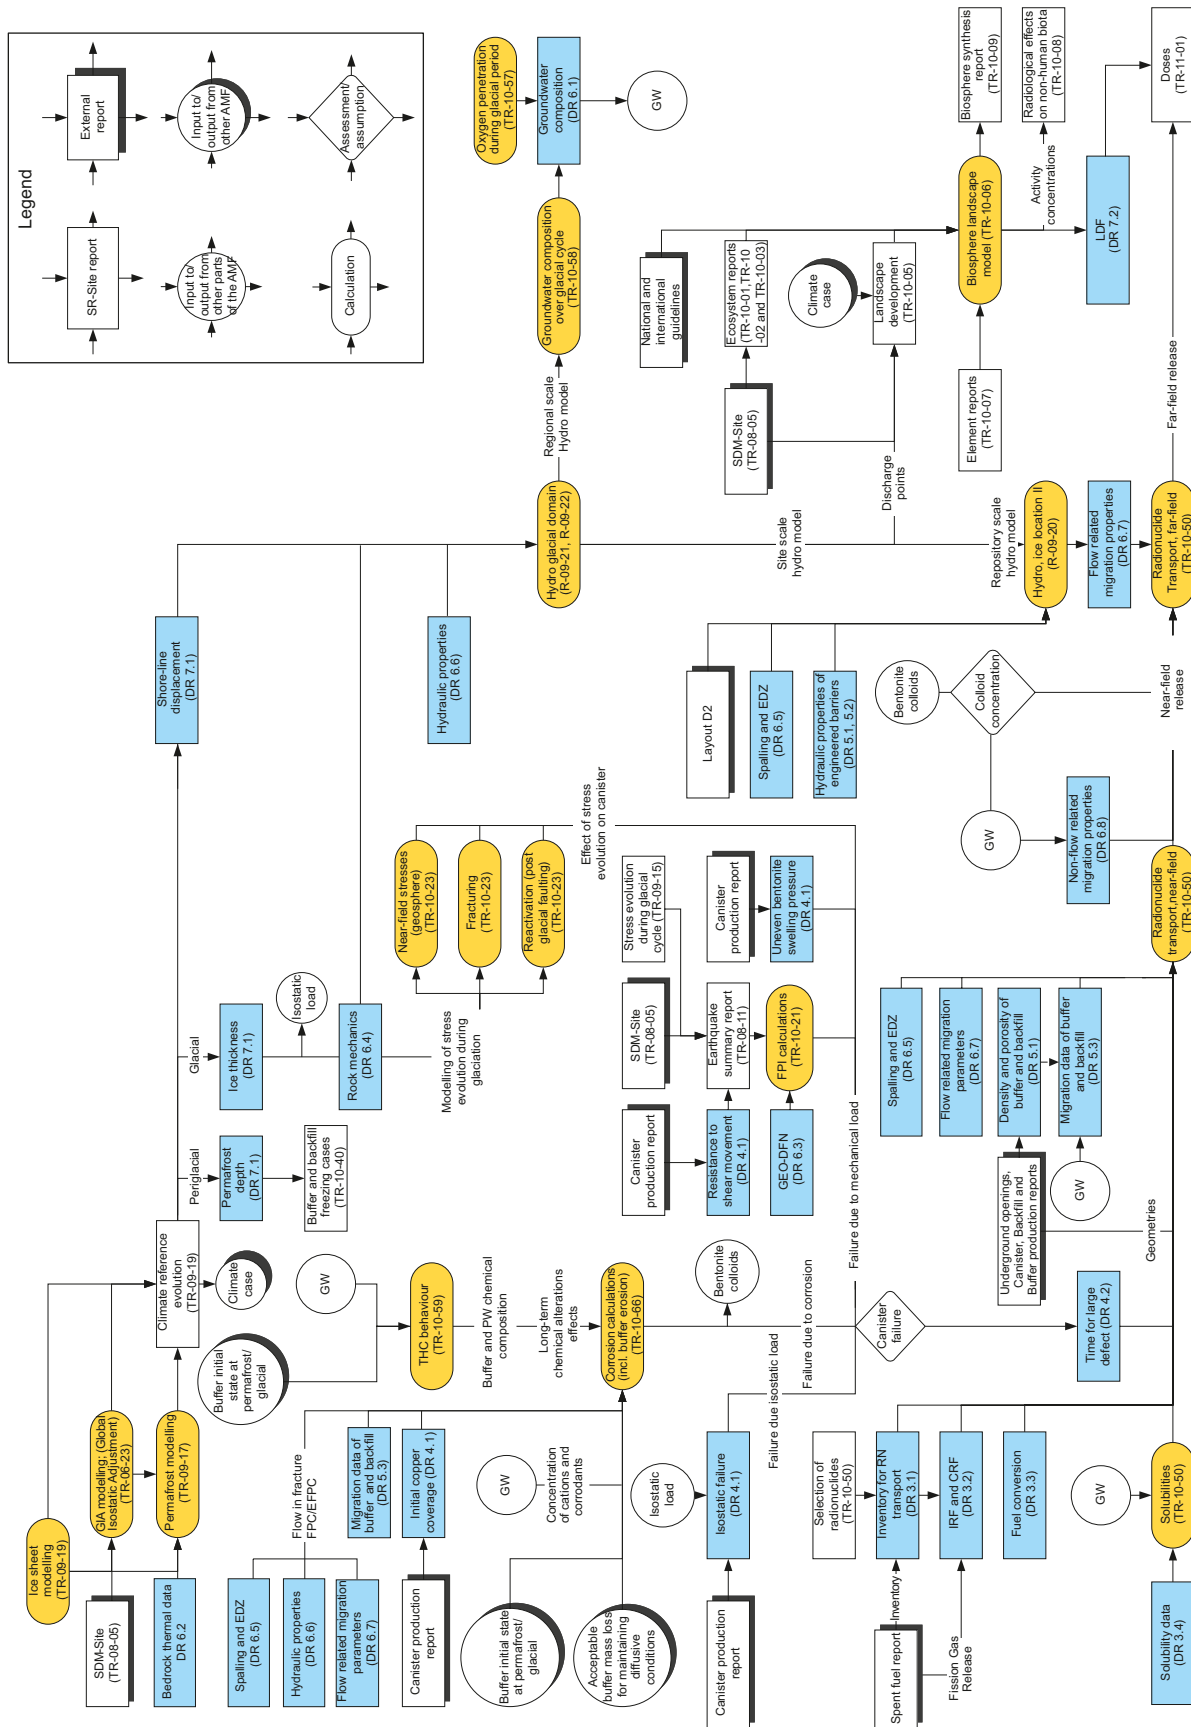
Legend

SR-Site report

External report

Input to/ output from other parts of the AMF

Input to/ output from other AMF

Calculation

Assessment/ assumption

Ice sheet modelling (TR-09-19)

SDM-Site (TR-08-05)

GIA modelling, (Global Isostatic Adjustment) (TR-06-23)

Bedrock thermal data DR 6.2

Permafrost modelling (TR-09-17)

Climate reference evolution (TR-09-19)

Climate case

Periglacial

Glacial

Permafrost depth (DR 7.1)

Buffer and backfill freezing cases (TR-10-40)

Ice thickness (DR 7.1)

Isostatic load

Rock mechanics (DR 6.4)

Modelling of stress evolution during glaciation

Shore-line displacement (DR 7.1)

Hydraulic properties (DR 6.6)

Near-field stresses (geosphere) (TR-10-23)

Fracturing (TR-10-23)

Reactivation (post glacial faulting) (TR-10-23)

Effect of stress evolution on canister

Hydro glacial domain (R-09-21, R-09-22)

Regional scale Hydro model

Groundwater composition over glacial cycle (TR-10-58)

Oxygen penetration during glacial period (TR-10-57)

Groundwater composition (DR 6.1)

GW

National and international guidelines

Ecosystem reports (TR-10-01, TR-10-02 and TR-10-03)

SDM-Site (TR-08-05)

Climate case

Landscape development (TR-10-05)

Biosphere landscape model (TR-10-06)

Element reports (TR-10-07)

Biosphere synthesis report (TR-10-09)

Radiological effects on non-human biota (TR-10-08)

Activity concentrations

LDF (DR 7.2)

Doses (TR-11-01)

Far-field release

Discharge points

Site scale hydro model

Repository scale hydro model

Hydro, ice location II (R-09-20)

Flow related migration properties (DR 6.7)

Radionuclide Transport, far-field (TR-10-50)

Layout D2

Spalling and EDZ (DR 6.5)

Hydraulic properties of engineered barriers (DR 5.1, 5.2)

Bentonite colloids

Colloid concentration

Near-field release

GW

Non-flow related migration properties (DR 6.8)

Radionuclide transport,near-field (TR-10-50)

Stress evolution during glacial cycle (TR-09-15)

Canister production report

Uneven bentonite swelling pressure (DR 4.1)

SDM-Site (TR-08-05)

Earthquake summary report (TR-08-11)

FPI calculations (TR-10-21)

Canister production report

Resistance to shear movement (DR 4.1)

GEO-DFN (DR 6.3)

Failure due to mechanical load

Spalling and EDZ (DR 6.5)

Flow related migration parameters (DR 6.7)

Density and porosity of buffer and backfill (DR 5.1)

Migration data of buffer and backfill (DR 5.3)

Underground openings, Canister, Backfill and Buffer production reports

GW

Geometries

GW

THC behaviour (TR-10-59)

Buffer initial state at permafrost/ glacial

Buffer and PW chemical composition

Long-term chemical alterations effects

Corrosion calculations (incl. buffer erosion) (TR-10-66)

Bentonite colloids

Failure due to corrosion

Canister failure

Time for large defect (DR 4.2)

Failure due isostatic load

Spalling and EDZ (DR 6.5)

Hydraulic properties (DR 6.6)

Flow related migration parameters (DR 6.7)

Flow in fracture FPC/EFPC

Migration data of buffer and backfill (DR 5.3)

Initial copper coverage (DR 4.1)

Canister production report

GW

Concentration of cations and corrodants

Buffer initial state at permafrost/ glacial

Acceptable buffer mass loss for maintaining diffusive conditions

Isostatic load

Isostatic failure (DR 4.1)

Canister production report

Selection of radionuclides (TR-10-50)

Inventory for RN transport (DR 3.1)

IRF and CRF (DR 3.2)

Fuel conversion (DR 3.3)

Inventory

Spent fuel report

Fission Gas Release

GW

Solubilities (TR-10-50)

Solubility data (DR 3.4)